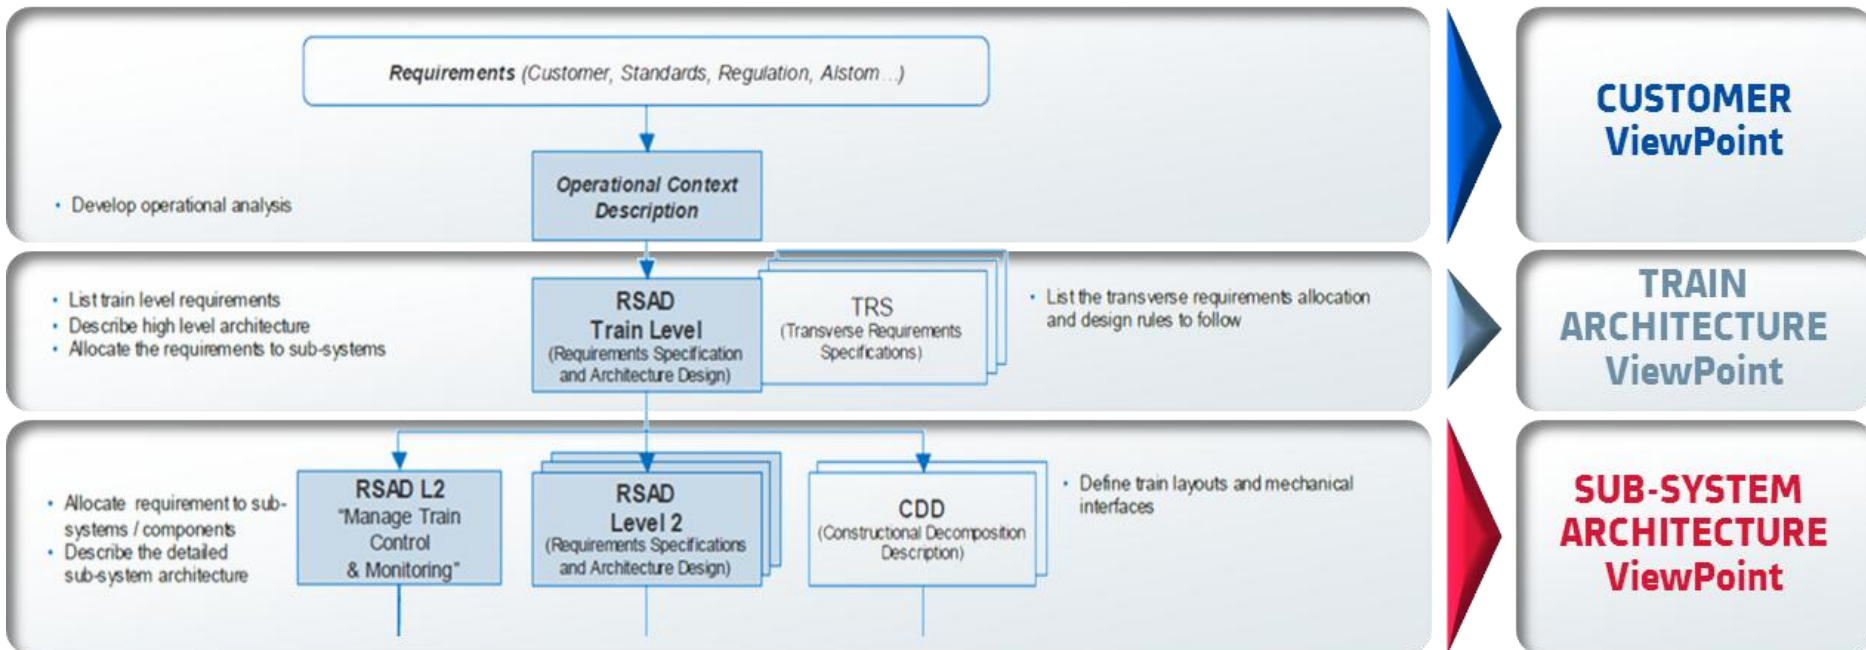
Requirements (Customer, Standards, Regulation, Alstom...)

Operational Context Description

• Develop operational analysis

CUSTOMER ViewPoint

• List train level requirements
• Describe high level architecture
• Allocate the requirements to sub-systems

RSAD Train Level (Requirements Specification and Architecture Design)

TRS (Transverse Requirements Specifications)

• List the transverse requirements allocation and design rules to follow

TRAIN ARCHITECTURE ViewPoint

• Allocate requirement to sub-systems / components
• Describe the detailed sub-system architecture

RSAD L2 "Manage Train Control & Monitoring"

RSAD Level 2 (Requirements Specifications and Architecture Design)

CDD (Constructional Decomposition Description)

• Define train layouts and mechanical interfaces

SUB-SYSTEM ARCHITECTURE ViewPoint